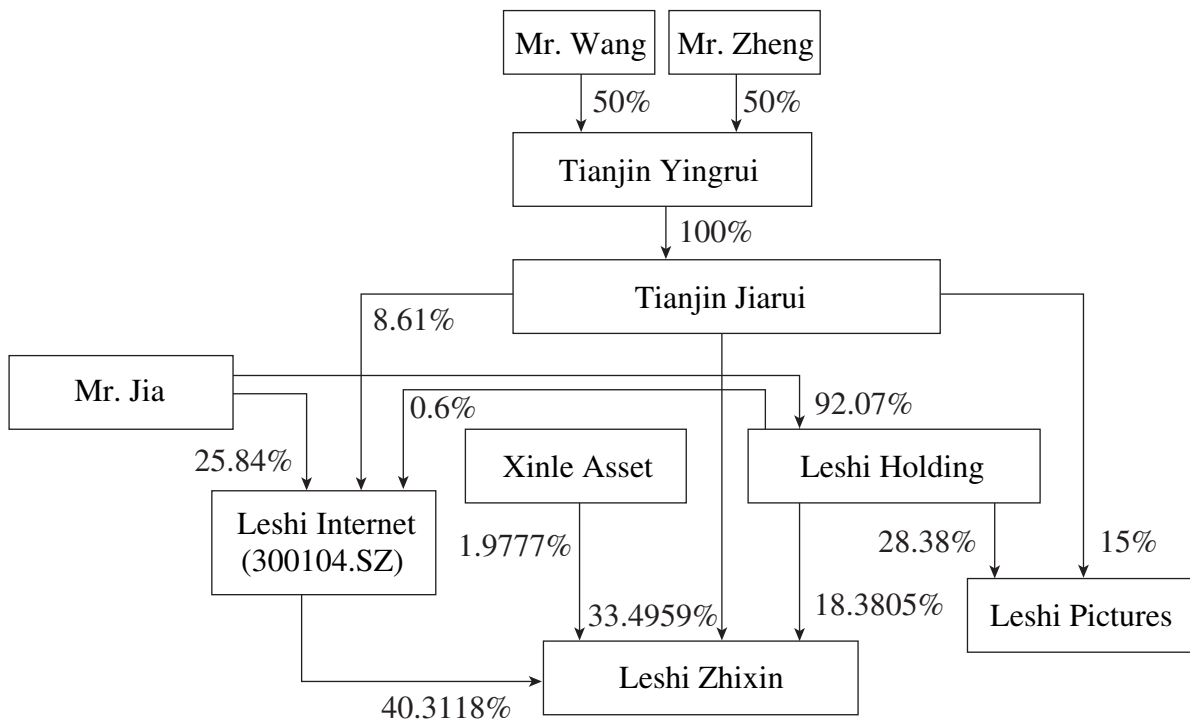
Mr. Wang
Mr. Zheng
50%
50%
Tianjin Yingrui
100%
Tianjin Jiarui
8.61%
Mr. Jia
0.6%
92.07%
25.84%
Xinle Asset
Leshi Holding
Leshi Internet (300104.SZ)
1.9777%
28.38%
15%
33.4959%
18.3805%
Leshi Pictures
Leshi Zhixin
40.3118%